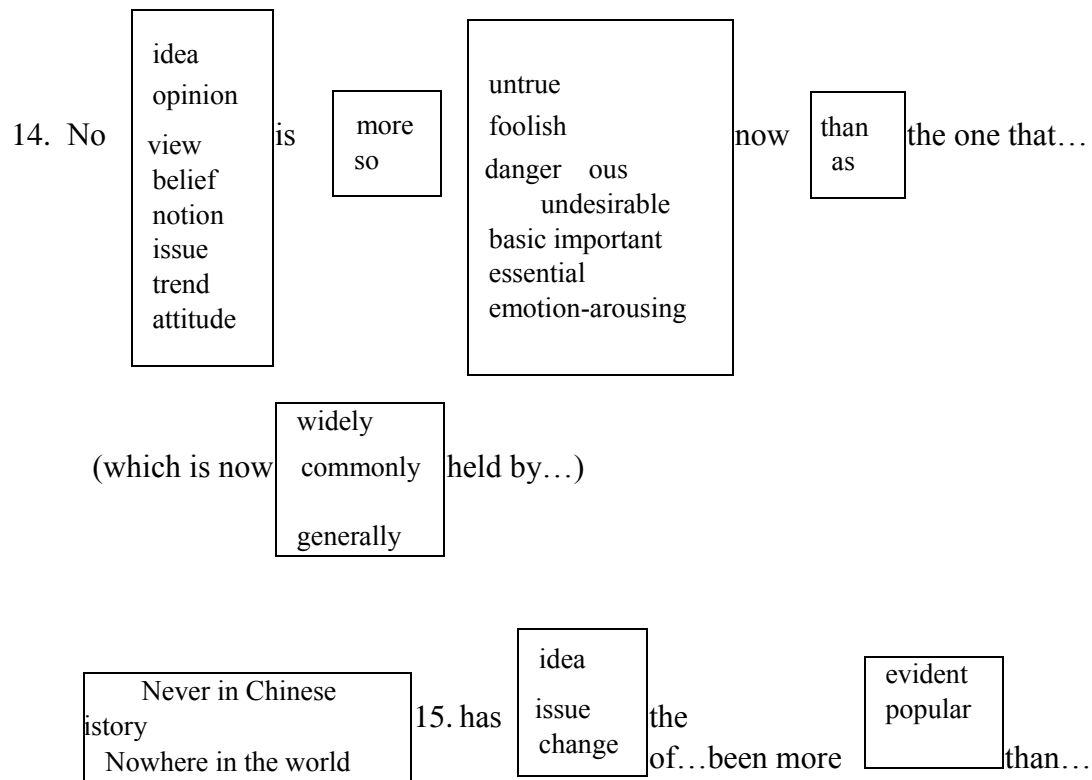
14. No

idea
opinion
view
belief
notion
issue
trend
attitude

is

more
so

untrue
foolish
danger ous
undesirable
basic important
essential
emotion-arousing

now

than
as

the one that…

(which is now

widely
commonly
generally

held by…)

Never in Chinese istory
Nowhere in the world

15. has

idea
issue
change

the of…been more

evident
popular

than…